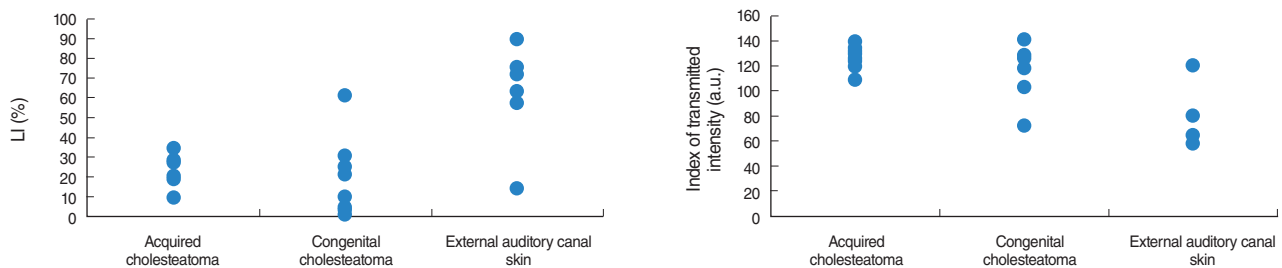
LI (%)

100
90
80
70
60
50
40
30
20
10
0

Acquired cholesteatoma

Congenital cholesteatoma

External auditory canal skin

Index of transmitted intensity (a.u.)

160
140
120
100
80
60
40
20
0

Acquired cholesteatoma

Congenital cholesteatoma

External auditory canal skin